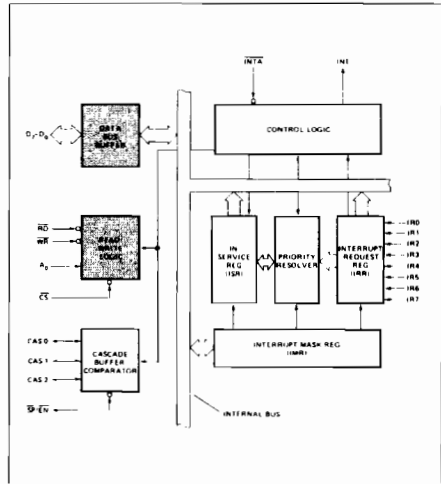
$\overline{INTA}$

INT

$D_7-D_0$

DATA BUS BUFFER

CONTROL LOGIC

$\overline{RD}$

$\overline{WR}$

$A_0$

READ/ WRITE LOGIC

$\overline{CS}$

IN SERVICE REG (ISR)

PRIORITY RESOLVER

INTERRUPT REQUEST REG (IRR)

IR0

IR1

IR2

IR3

IR4

IR5

IR6

IR7

CAS 0

CAS 1

CAS 2

CASCADE BUFFER COMPARATOR

INTERRUPT MASK REG (IMR)

$\overline{SP}/\overline{EN}$

INTERNAL BUS